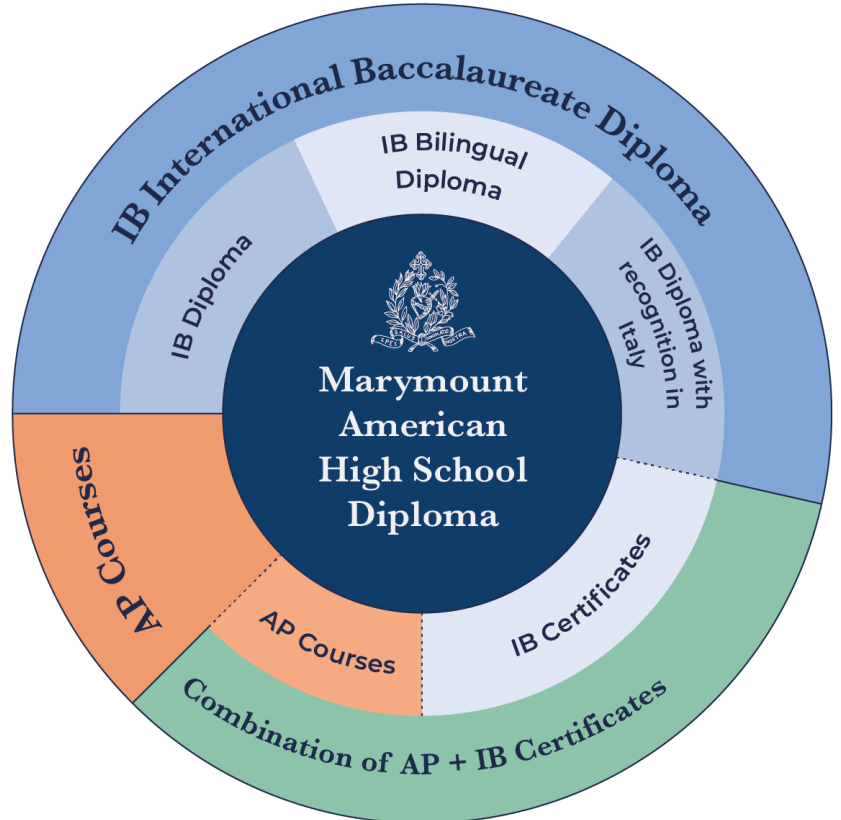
IB International Baccalaureate Diploma

IB Bilingual Diploma

IB Diploma

IB Diploma with recognition in Italy

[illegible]

Marymount American High School Diploma

AP Courses

AP Courses

IB Certificates

Combination of AP + IB Certificates